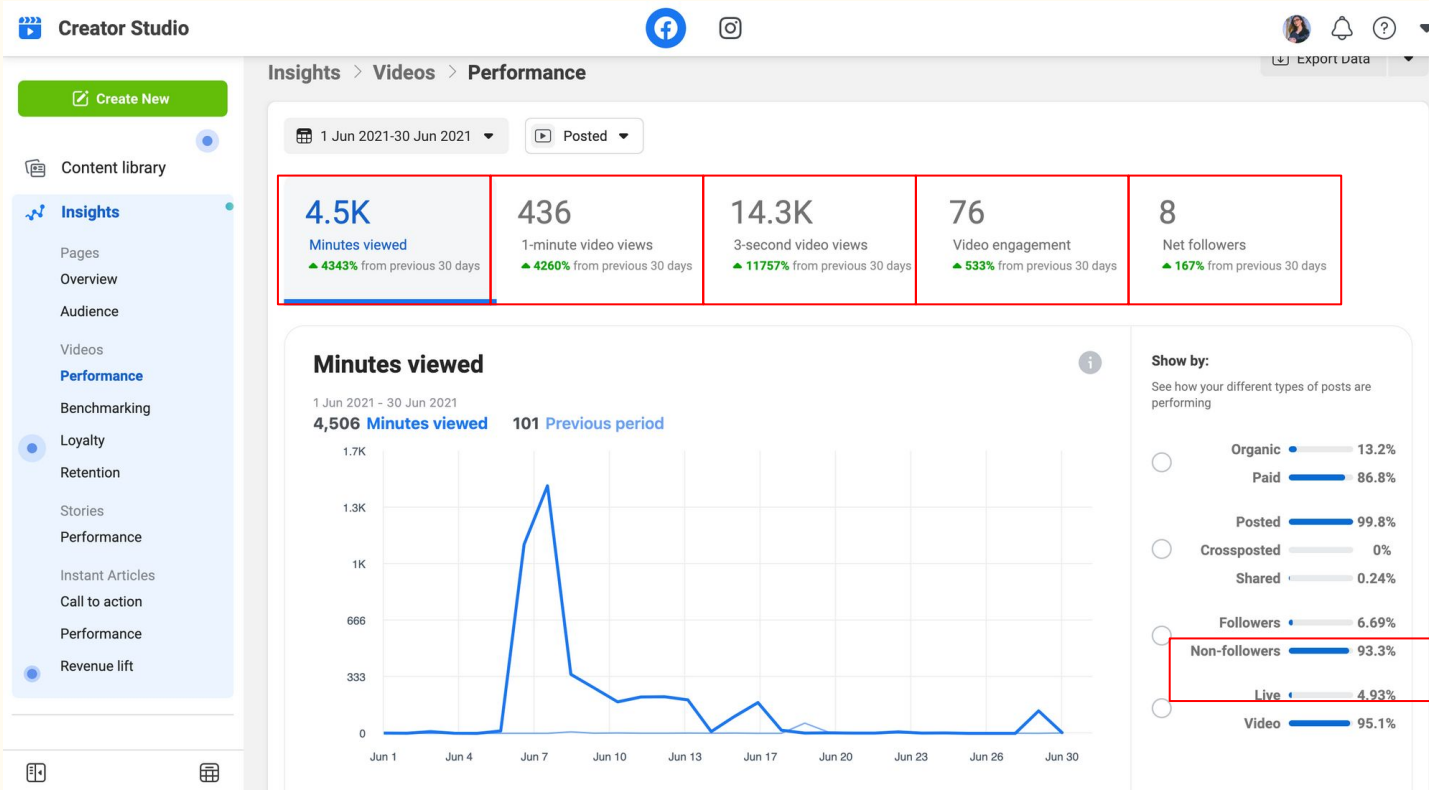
Creator Studio

Export Data

Create New

Content library

Insights

Pages
Overview
Audience

Videos
Performance
Benchmarking
Loyalty
Retention

Stories
Performance

Instant Articles
Call to action
Performance
Revenue lift

Insights > Videos > Performance

1 Jun 2021-30 Jun 2021

Posted

4.5K
Minutes viewed
4343% from previous 30 days

436
1-minute video views
4260% from previous 30 days

14.3K
3-second video views
11757% from previous 30 days

76
Video engagement
533% from previous 30 days

8
Net followers
167% from previous 30 days

Minutes viewed

1 Jun 2021 - 30 Jun 2021
4,506 Minutes viewed 101 Previous period

1.7K
1.3K
1K
666
333
0

Jun 1 Jun 4 Jun 7 Jun 10 Jun 13 Jun 17 Jun 20 Jun 23 Jun 26 Jun 30

Show by:
See how your different types of posts are performing

Organic 13.2%
Paid 86.8%

Posted 99.8%
Crossposted 0%
Shared 0.24%

Followers 6.69%
Non-followers 93.3%

Live 4.93%
Video 95.1%